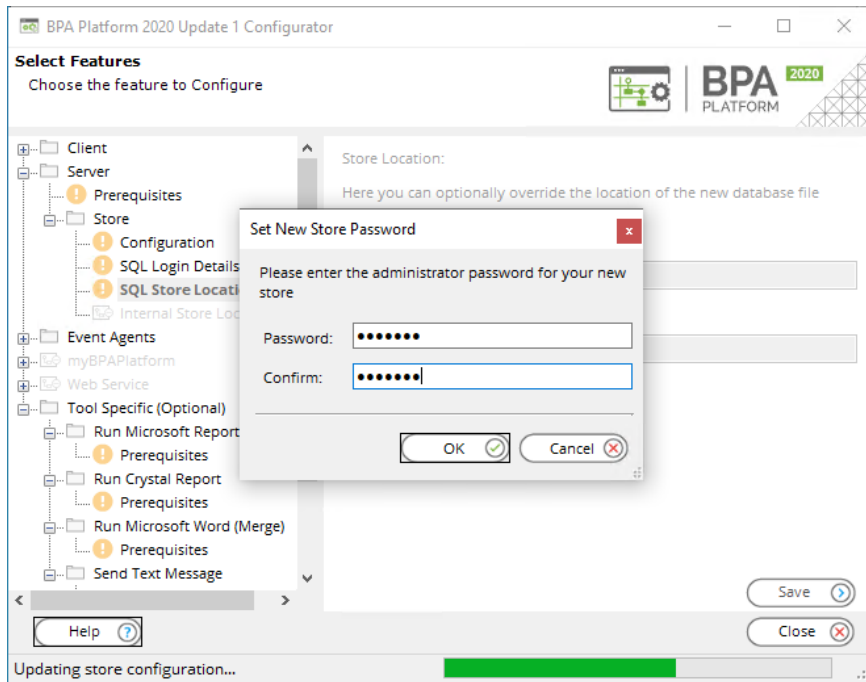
BPA Platform 2020 Update 1 Configurator

Select Features
Choose the feature to Configure

BPA PLATFORM 2020

Client
Server
Prerequisites
Store
Configuration
SQL Login Details
SQL Store Locati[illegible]
Internal Store Lo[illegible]
Event Agents
myBPAPlatform
Web Service
Tool Specific (Optional)
Run Microsoft Report
Prerequisites
Run Crystal Report
Prerequisites
Run Microsoft Word (Merge)
Prerequisites
Send Text Message

Store Location:
Here you can optionally override the location of the new database file

Set New Store Password
Please enter the administrator password for your new store
Password: •••••••
Confirm: •••••••
OK
Cancel

Save
Help
Close
Updating store configuration...